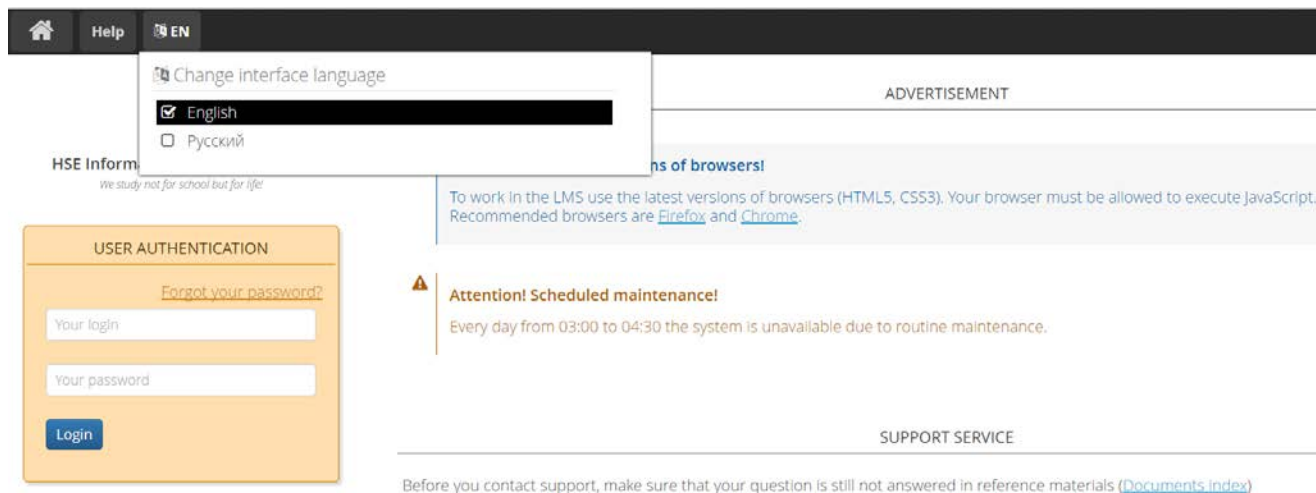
Help EN

Change interface language

English

Русский

ADVERTISEMENT

HSE Informa

We study not for school but for life!

ns of browsers!

To work in the LMS use the latest versions of browsers (HTML5, CSS3). Your browser must be allowed to execute JavaScript. Recommended browsers are Firefox and Chrome.

USER AUTHENTICATION

Forgot your password?

Your login

Your password

Login

Attention! Scheduled maintenance!

Every day from 03:00 to 04:30 the system is unavailable due to routine maintenance.

SUPPORT SERVICE

Before you contact support, make sure that your question is still not answered in reference materials (Documents index)